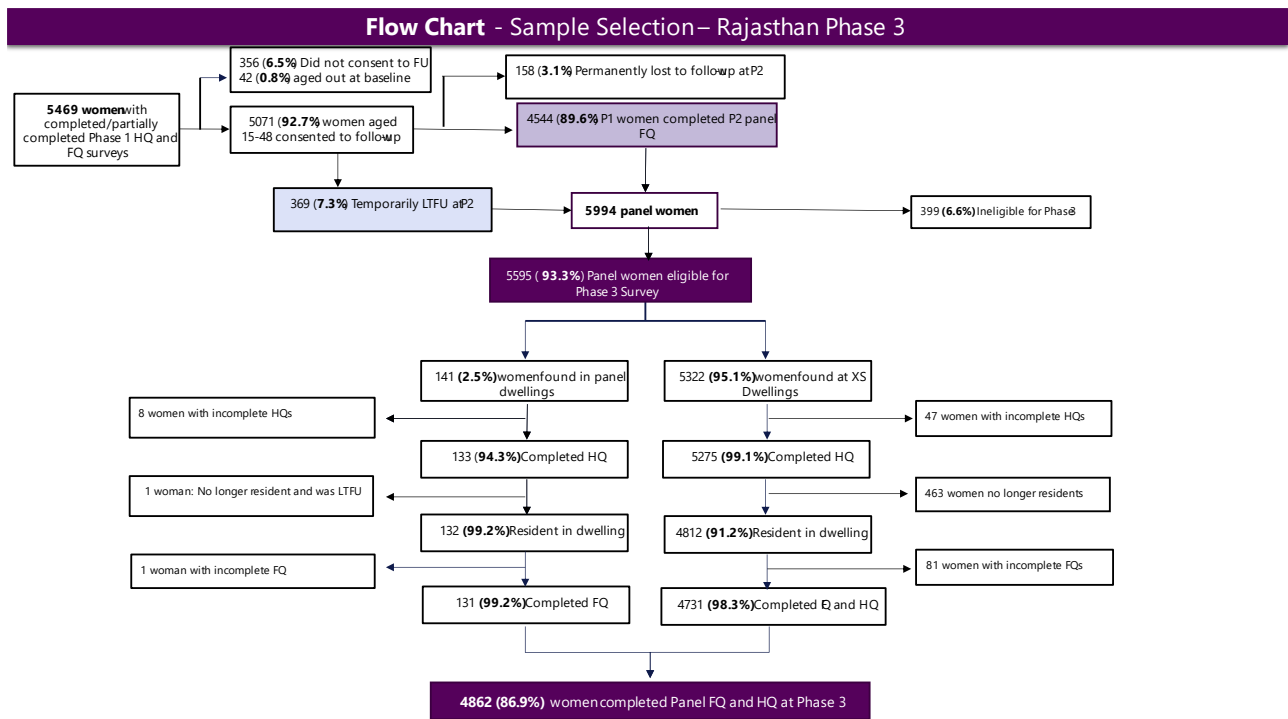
**Flow Chart** - Sample Selection – Rajasthan Phase 3

**5469 women** with completed/partially completed Phase 1 HQ and FQ surveys

356 (**6.5%**) Did not consent to FU
42 (**0.8%**) aged out at baseline

5071 (**92.7%**) women aged 15-48 consented to follow-up

158 (**3.1%**) Permanently lost to follow-up at P2

4544 (**89.6%**) P1 women completed P2 panel FQ

369 (**7.3%**) Temporarily LTFU at P2

**5994 panel women**

399 **(6.6%)** Ineligible for Phase 3

5595 ( **93.3%**) Panel women eligible for Phase 3 Survey

141 **(2.5%)** women found in panel dwellings

5322 **(95.1%)** women found at XS Dwellings

8 women with incomplete HQs

47 women with incomplete HQs

133 (**94.3%**) Completed HQ

5275 **(99.1%)** Completed HQ

1 woman: No longer resident and was LTFU

463 women no longer residents

132 **(99.2%)** Resident in dwelling

4812 **(91.2%)** Resident in dwelling

1 woman with incomplete FQ

81 women with incomplete FQs

131 **(99.2%)** Completed FQ

4731 **(98.3%)** Completed FQ and HQ

**4862 (86.9%)** women completed Panel FQ and HQ at Phase 3